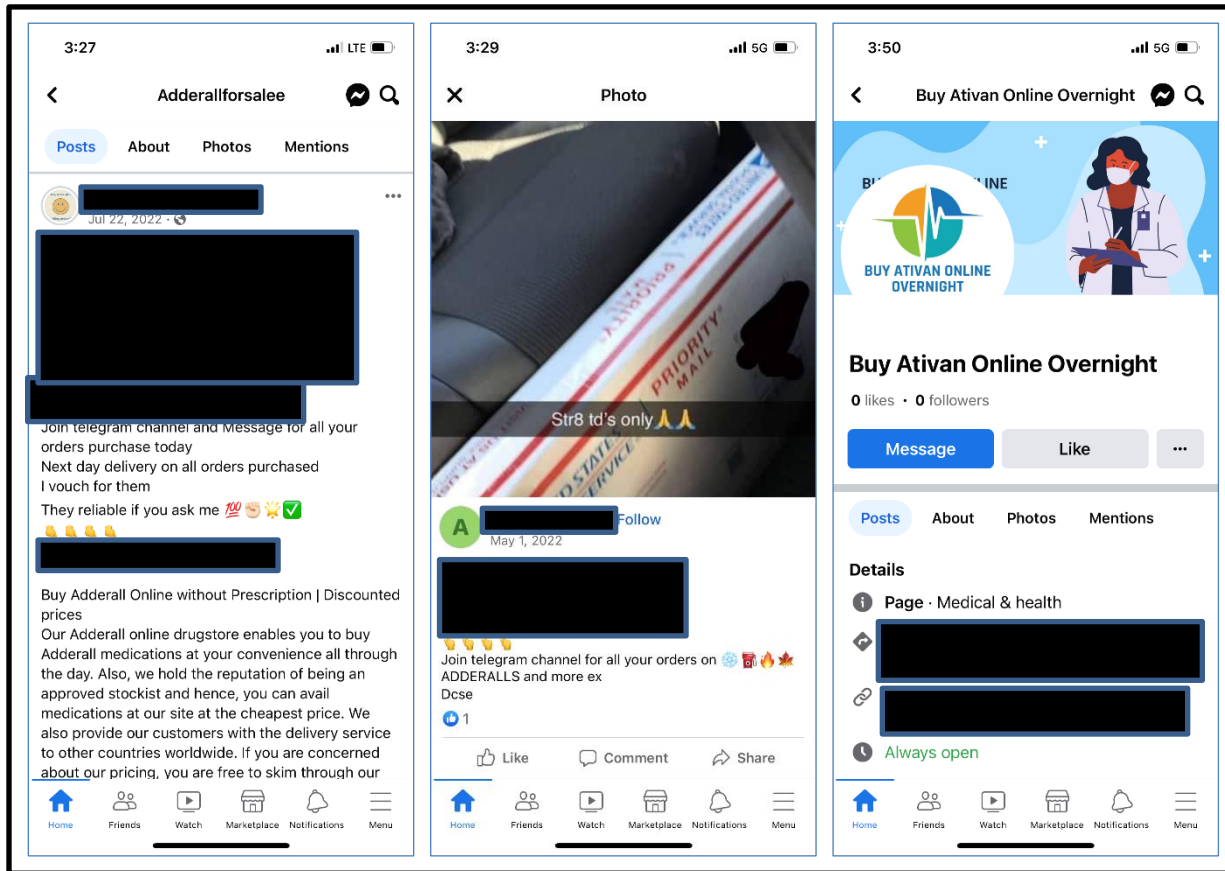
3:27 LTE

Adderallforsalee

Posts About Photos Mentions

Jul 22, 2022 ·

Join telegram channel and Message for all your orders purchase today
Next day delivery on all orders purchased
I vouch for them
They reliable if you ask me 💯✊🏻🌟✅
👏👏👏👏

Buy Adderall Online without Prescription | Discounted prices
Our Adderall online drugstore enables you to buy Adderall medications at your convenience all through the day. Also, we hold the reputation of being an approved stockist and hence, you can avail medications at our site at the cheapest price. We also provide our customers with the delivery service to other countries worldwide. If you are concerned about our pricing, you are free to skim through our

Home Friends Watch Marketplace Notifications Menu

3:29 5G

Photo

PRIORITY MAIL

Str8 td's only🙏🙏

Follow
May 1, 2022

👏👏👏👏
Join telegram channel for all your orders on ❄️⛽🔥🍁
ADDERALLS and more ex
Dcse
1

Like Comment Share

Home Friends Watch Marketplace Notifications Menu

3:50 5G

Buy Ativan Online Overnight

BUY ATIVAN ONLINE OVERNIGHT

Buy Ativan Online Overnight
0 likes · 0 followers

Message Like ···

Posts About Photos Mentions

Details
Page · Medical & health

Always open

Home Friends Watch Marketplace Notifications Menu